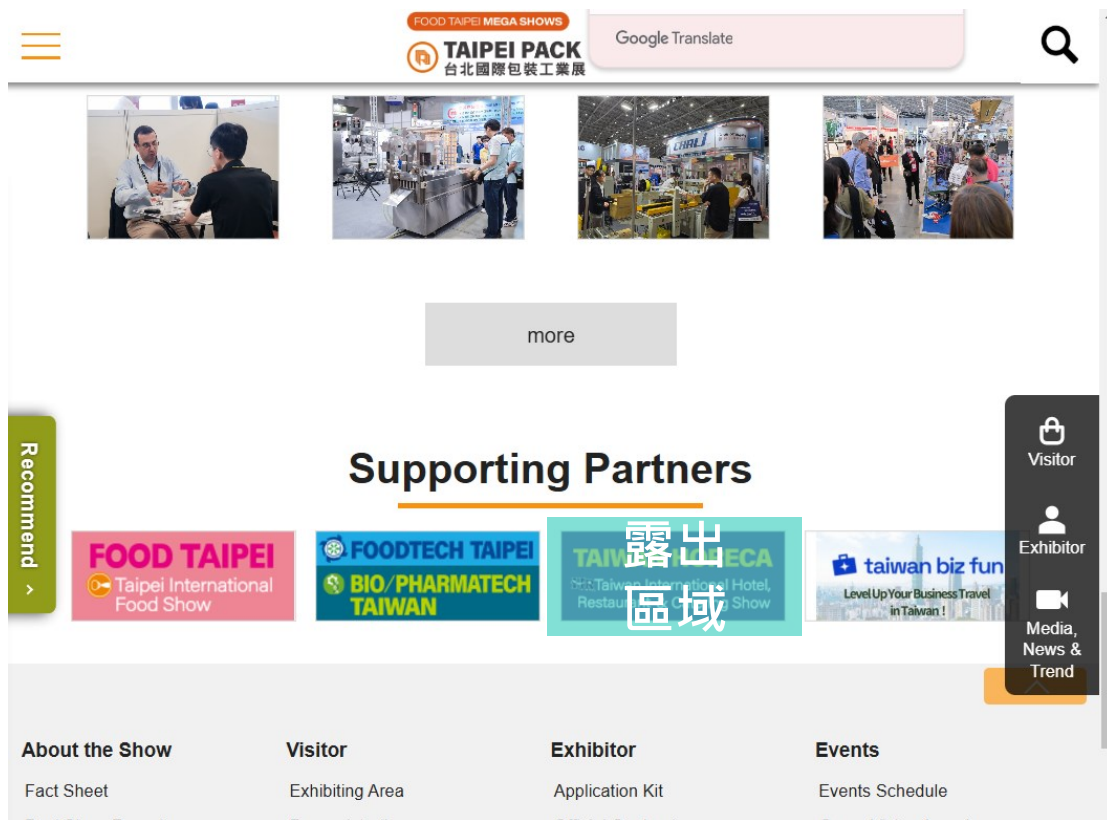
FOOD TAIPEI MEGA SHOWS
TAIPEI PACK
台北國際包裝工業展

Google Translate

more

Recommend ›

Supporting Partners

FOOD TAIPEI
Taipei International Food Show

FOODTECH TAIPEI
BIO/PHARMATECH TAIWAN

TAIW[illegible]ECA
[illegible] Taiwan International Hotel, Restau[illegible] Show

露出
區域

taiwan biz fun
Level Up Your Business Travel in Taiwan !

Visitor
Exhibitor
Media, News & Trend

About the Show
Fact Sheet

Visitor
Exhibiting Area

Exhibitor
Application Kit

Events
Events Schedule